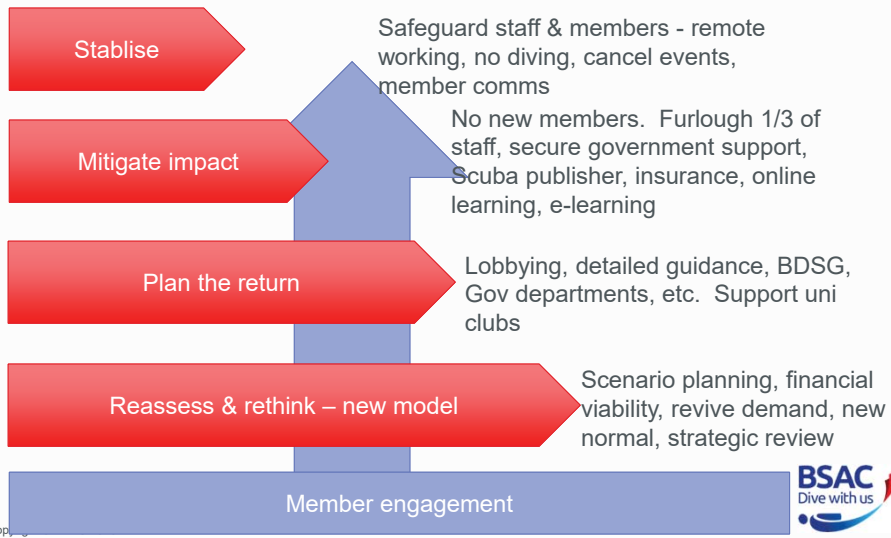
Stablise

Safeguard staff & members - remote working, no diving, cancel events, member comms

Mitigate impact

No new members. Furlough 1/3 of staff, secure government support, Scuba publisher, insurance, online learning, e-learning

Plan the return

Lobbying, detailed guidance, BDSG, Gov departments, etc. Support uni clubs

Reassess & rethink – new model

Scenario planning, financial viability, revive demand, new normal, strategic review

Member engagement

BSAC
Dive with us